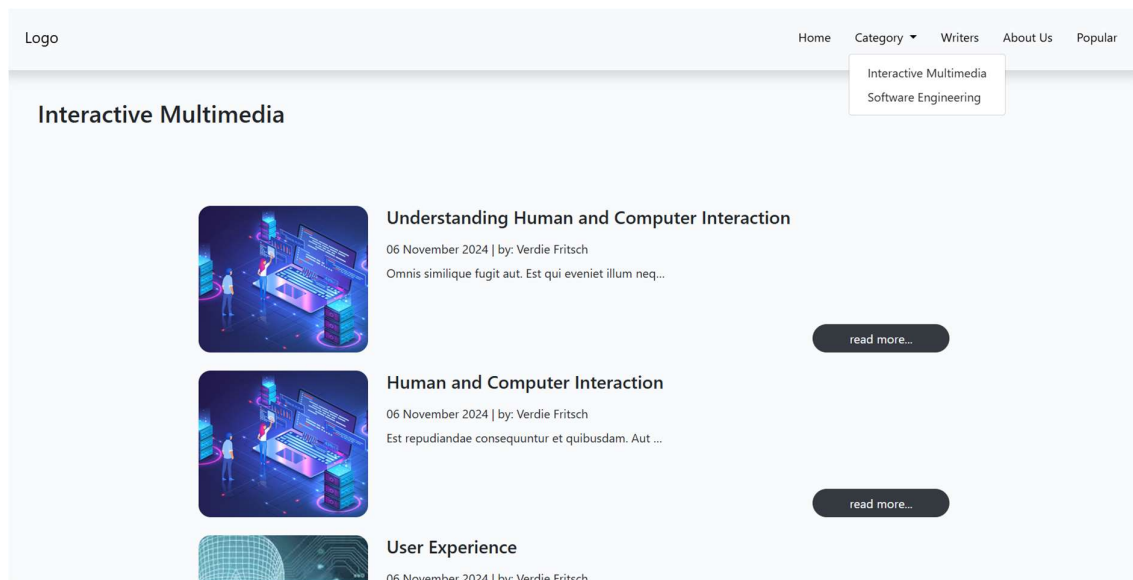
Logo

Home Category ▾ Writers About Us Popular

Interactive Multimedia
Software Engineering

Interactive Multimedia

Understanding Human and Computer Interaction

06 November 2024 | by: Verdie Fritsch

Omnis similique fugit aut. Est qui eveniet illum neq...

read more...

Human and Computer Interaction

06 November 2024 | by: Verdie Fritsch

Est repudiandae consequuntur et quibusdam. Aut ...

read more...

User Experience

06 November 2024 | by: Verdie Fritsch